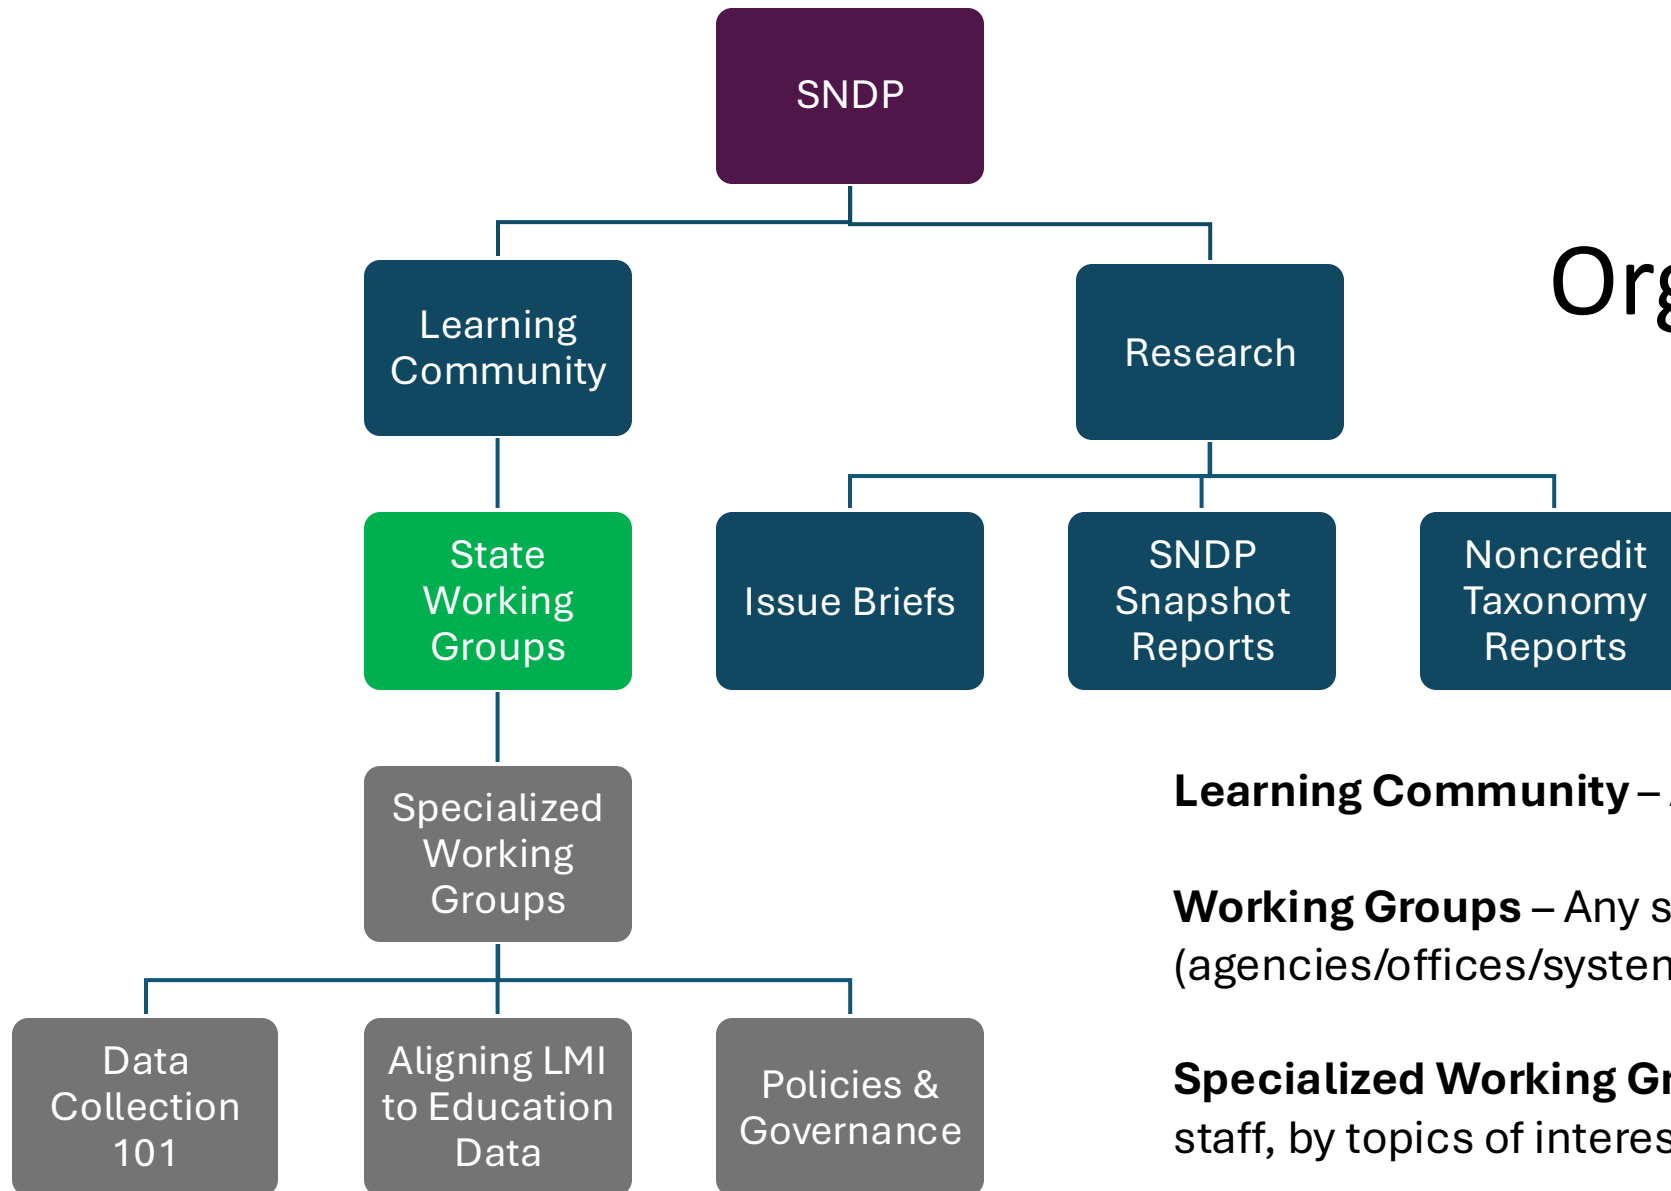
SNDP

Learning Community

Research

Or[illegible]

State Working Groups

Issue Briefs

SNDP Snapshot Reports

Noncredit Taxonomy Reports

Specialized Working Groups

Learning Community – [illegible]

Working Groups – Any s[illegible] (agencies/offices/system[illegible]

Data Collection 101

Aligning LMI to Education Data

Policies & Governance

Specialized Working Gr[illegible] staff, by topics of interes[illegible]